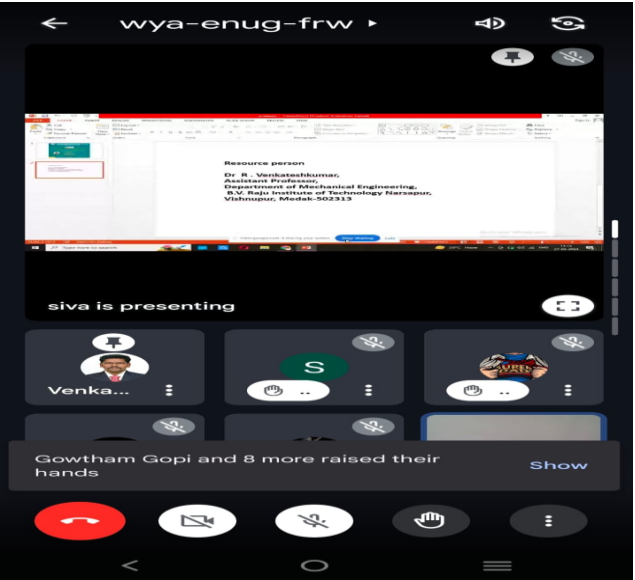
wya-enug-frw

Resource person

Dr R . Venkateshkumar, Assistant Professor, Department of Mechanical Engineering, B.V. Raju Institute of Technology Narsapur, Vishnupur, Medak-502313

siva is presenting

Venka...

S

Gowtham Gopi and 8 more raised their hands

Show